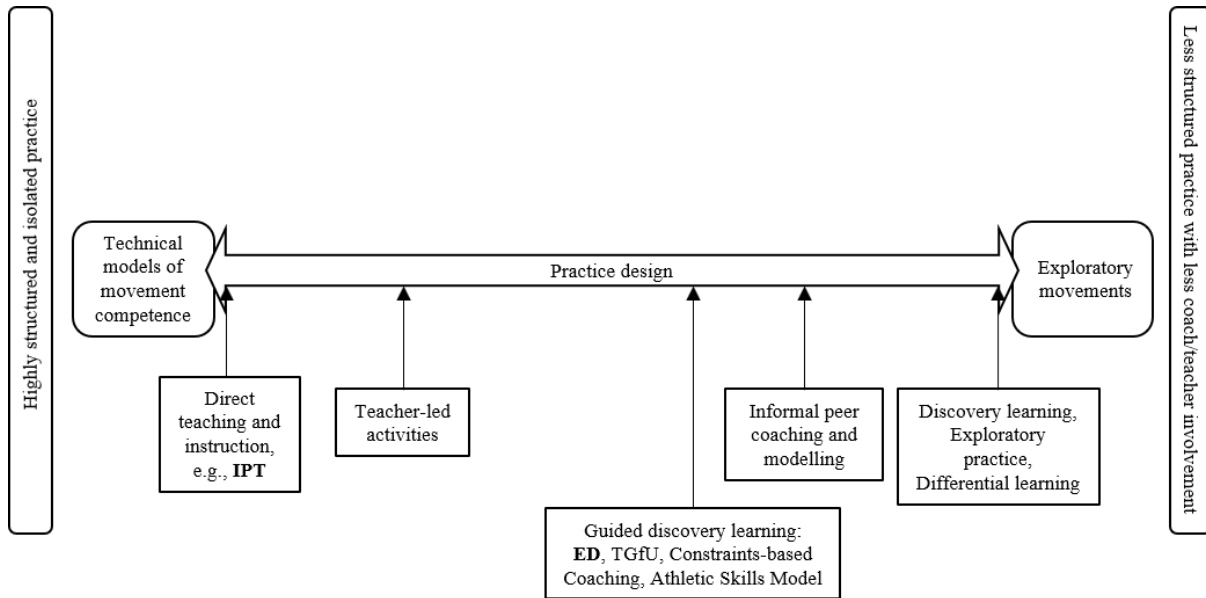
Highly structured and isolated practice

Technical models of movement competence

Practice design

Exploratory movements

Less structured practice with less coach/teacher involvement

Direct teaching and instruction, e.g., **IPT**

Teacher-led activities

Guided discovery learning: **ED**, TGfU, Constraints-based Coaching, Athletic Skills Model

Informal peer coaching and modelling

Discovery learning, Exploratory practice, Differential learning